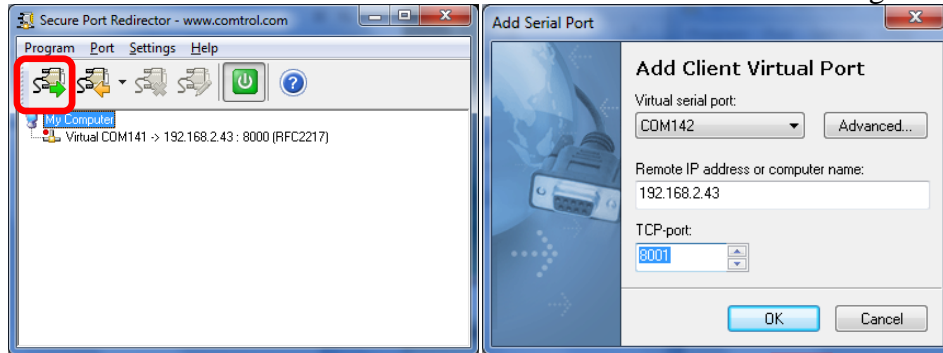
Secure Port Redirector - www.comtrol.com

Program Port Settings Help

My Computer

Virtual COM141 -> 192.168.2.43 : 8000 (RFC2217)

Add Serial Port

Add Client Virtual Port

Virtual serial port:

COM142

Advanced...

Remote IP address or computer name:

192.168.2.43

TCP-port:

8001

OK

Cancel